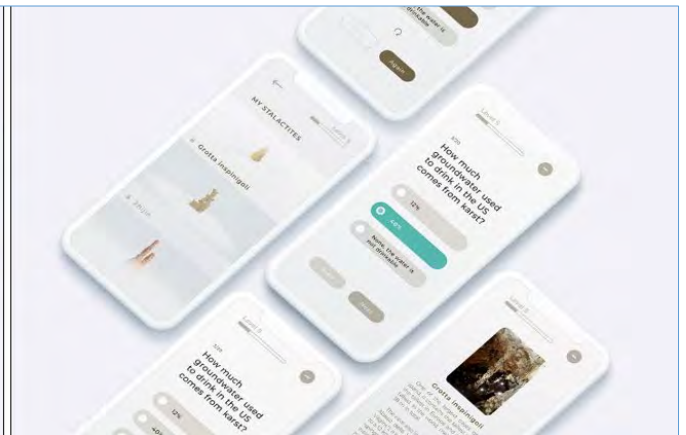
the water is

MY STALACTITES

Grotta Impinigoli

Level 3

How much groundwater used to drink in the US comes from karst?

12%

40%

None, the water is not drinkable

Level 3

How much groundwater used to drink in the US comes from karst?

12%

Level 3

Grotta Impinigoli